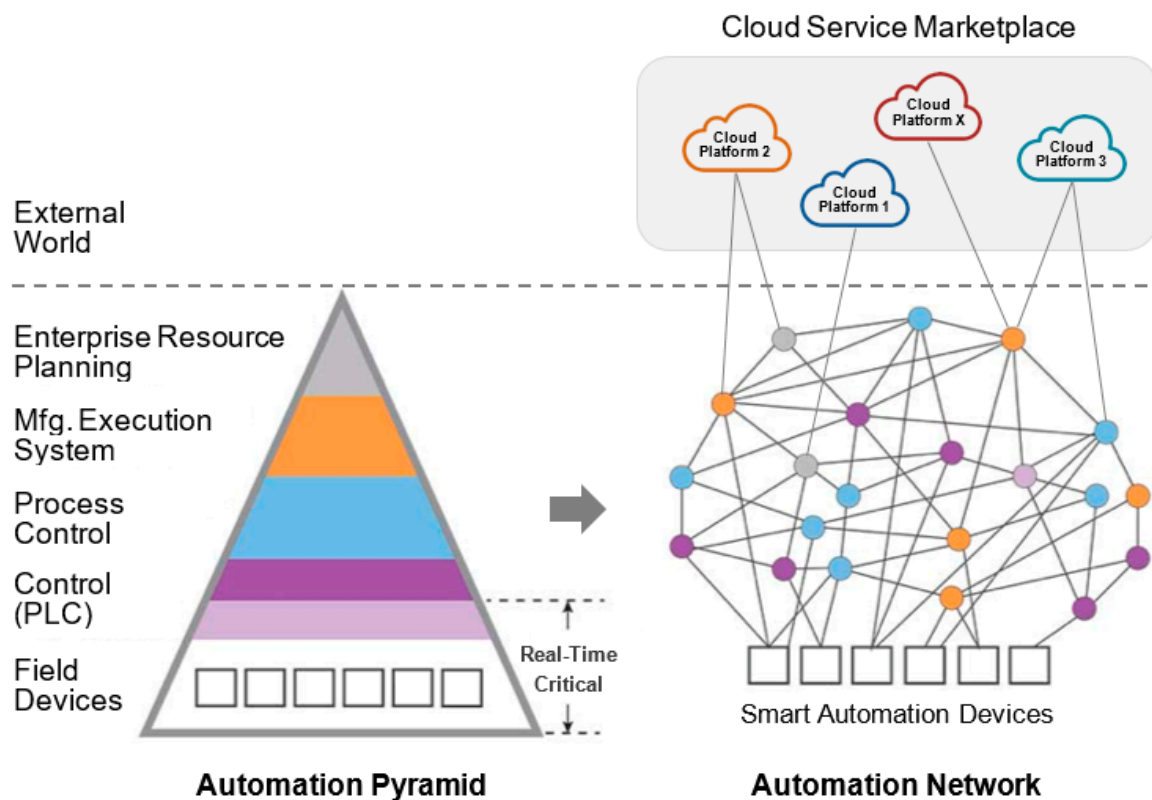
Cloud Service Marketplace

Cloud Platform 2

Cloud Platform X

Cloud Platform 1

Cloud Platform 3

External World

Enterprise Resource Planning

Mfg. Execution System

Process Control

Control (PLC)

Field Devices

Real-Time Critical

Smart Automation Devices

Automation Pyramid

Automation Network